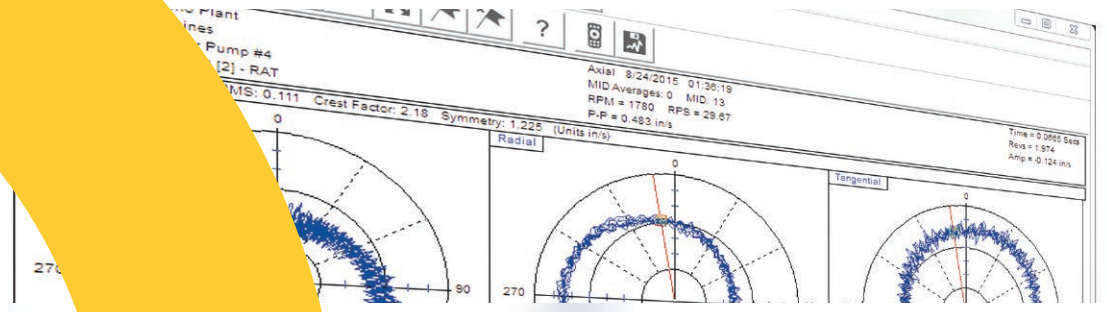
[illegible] Plant
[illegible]ines
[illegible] Pump #4
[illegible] [2] - RAT

Axial 8/24/2015 01:36:19
MID Averages: 0 MID: 13
RPM = 1780 RPS = 29.67
P-P = 0.483 in/s

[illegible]MS: 0.111 Crest Factor: 2.18 Symmetry: 1.225 (Units in/s)

Time = 0.0665 Secs
Revs = 1.974
Amp = -0.124 in/s

0
270
90

Radial
0
270

Tangential
0